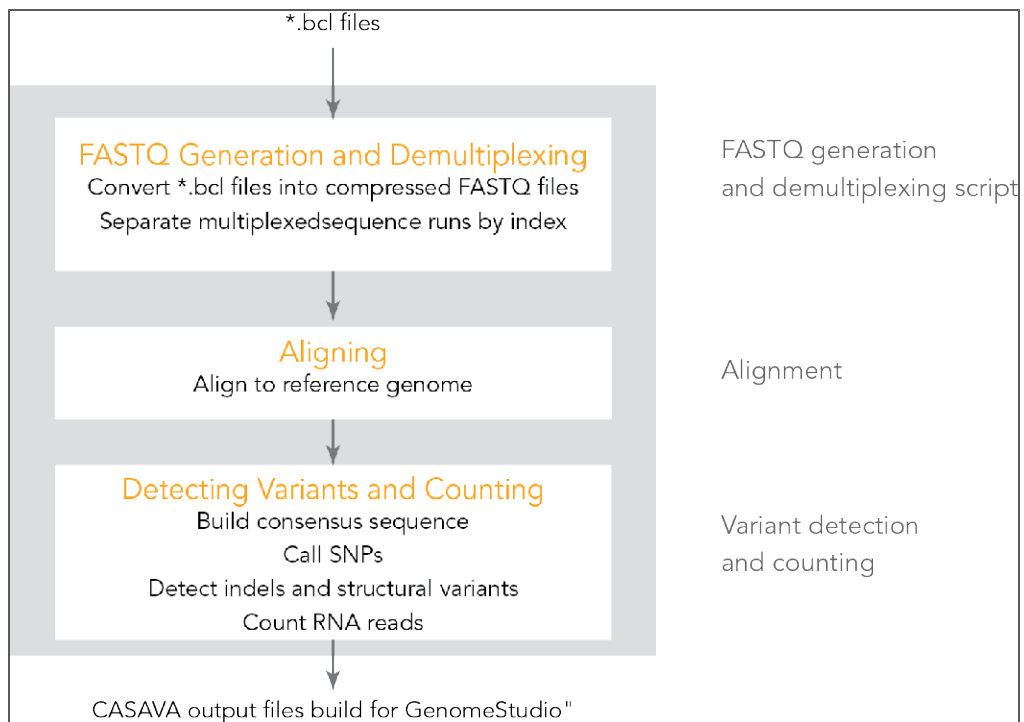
*.bcl files

FASTQ Generation and Demultiplexing
Convert *.bcl files into compressed FASTQ files
Separate multiplexedsequence runs by index

FASTQ generation and demultiplexing script

Aligning
Align to reference genome

Alignment

Detecting Variants and Counting
Build consensus sequence
Call SNPs
Detect indels and structural variants
Count RNA reads

Variant detection and counting

CASAVA output files build for GenomeStudio"